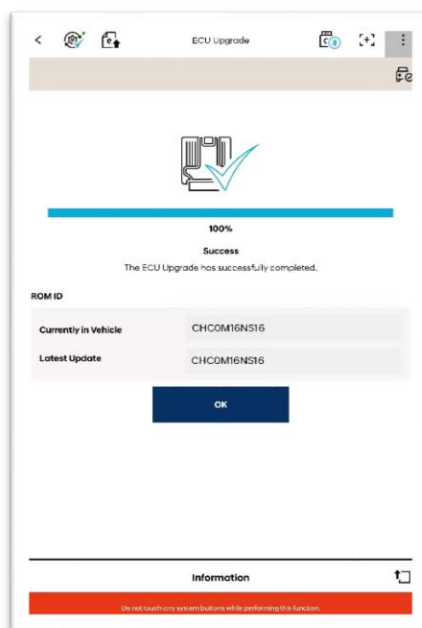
ECU Upgrade

100%

Success

The ECU Upgrade has successfully completed.

ROM ID

| Currently in Vehicle | CHC0M16NS16 |
|---|---|
| Latest Update | CHC0M16NS16 |

OK

Information

Do not touch any system buttons while performing this function.